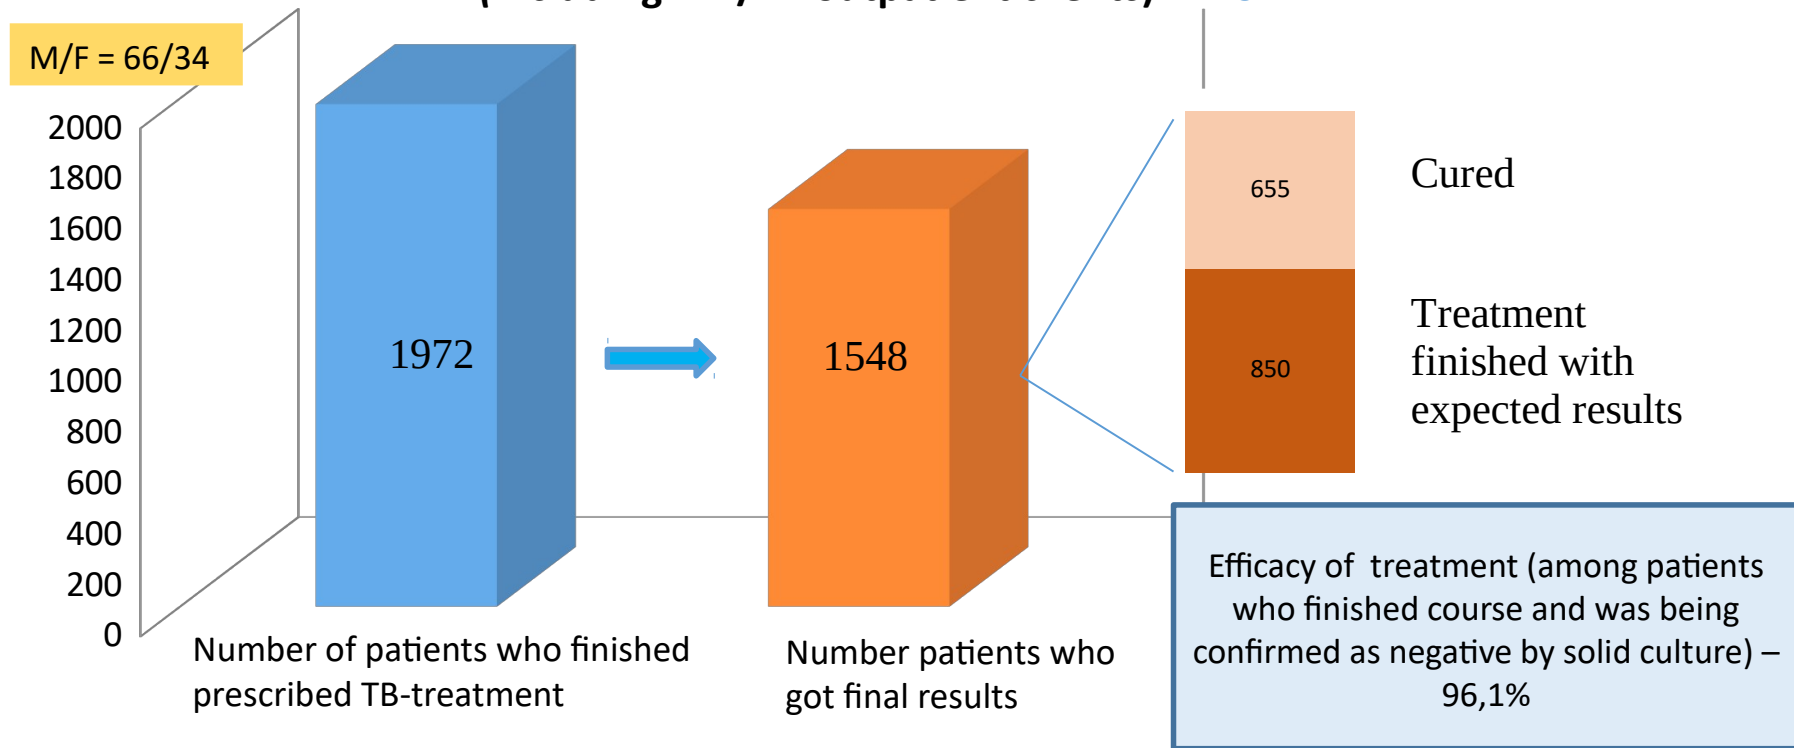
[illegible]

M/F = 66/34

2000
1800
1600
1400
1200
1000
800
600
400
200
0

1972

1548

655

850

Cured

Treatment finished with expected results

Number of patients who finished prescribed TB-treatment

Number patients who got final results

Efficacy of treatment (among patients who finished course and was being confirmed as negative by solid culture) – 96,1%